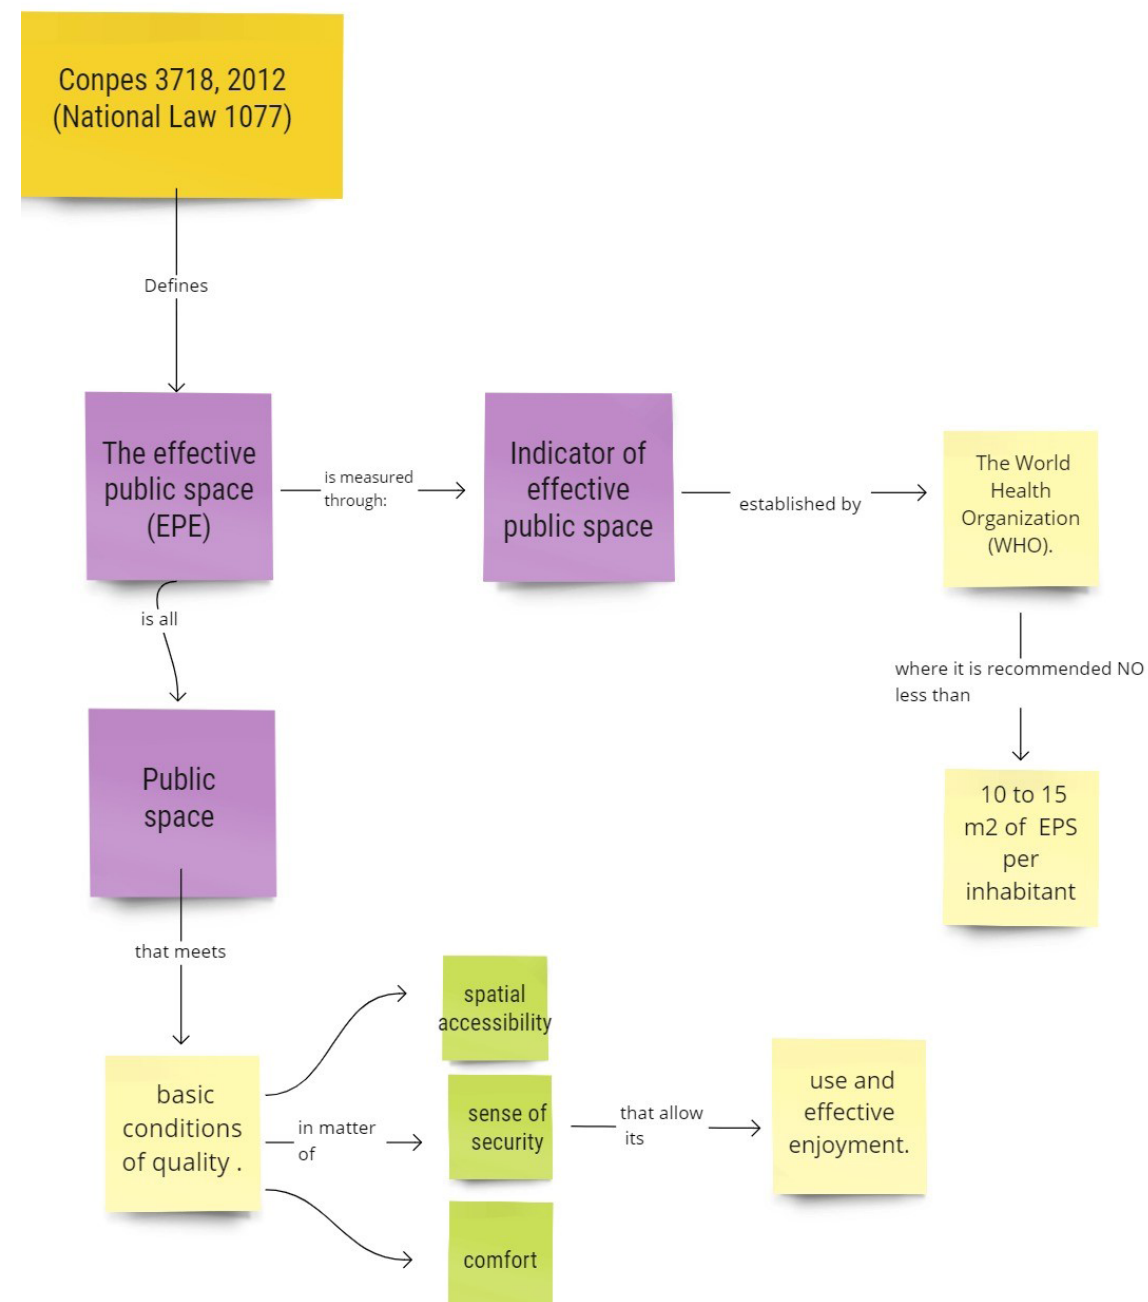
Conpes 3718, 2012 (National Law 1077)

Defines

The effective public space (EPE)

is measured through:

Indicator of effective public space

established by

The World Health Organization (WHO).

where it is recommended NO less than

10 to 15 m2 of EPS per inhabitant

is all

Public space

that meets

basic conditions of quality .

in matter of

spatial accessibility

sense of security

comfort

that allow its

use and effective enjoyment.